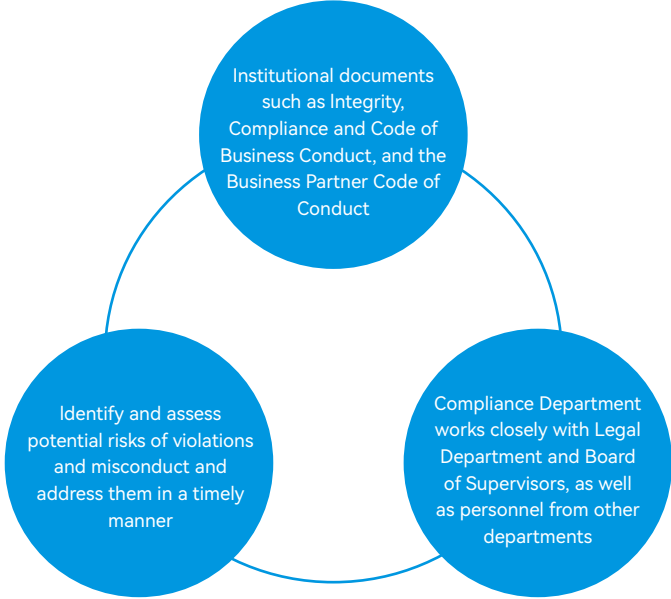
Institutional documents such as Integrity, Compliance and Code of Business Conduct, and the Business Partner Code of Conduct

Identify and assess potential risks of violations and misconduct and address them in a timely manner

Compliance Department works closely with Legal Department and Board of Supervisors, as well as personnel from other departments